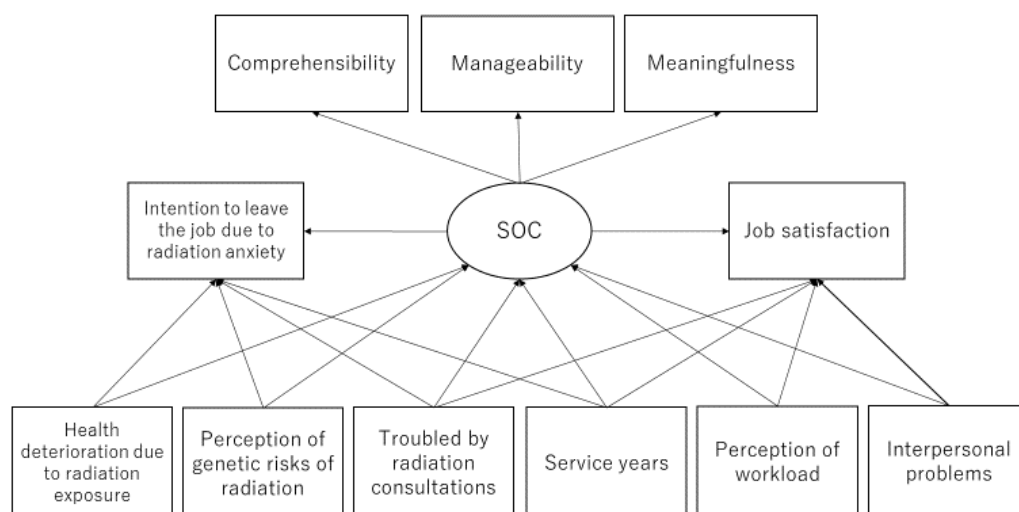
Comprehensibility

Manageability

Meaningfulness

Intention to leave the job due to radiation anxiety

SOC

Job satisfaction

Health deterioration due to radiation exposure

Perception of genetic risks of radiation

Troubled by radiation consultations

Service years

Perception of workload

Interpersonal problems